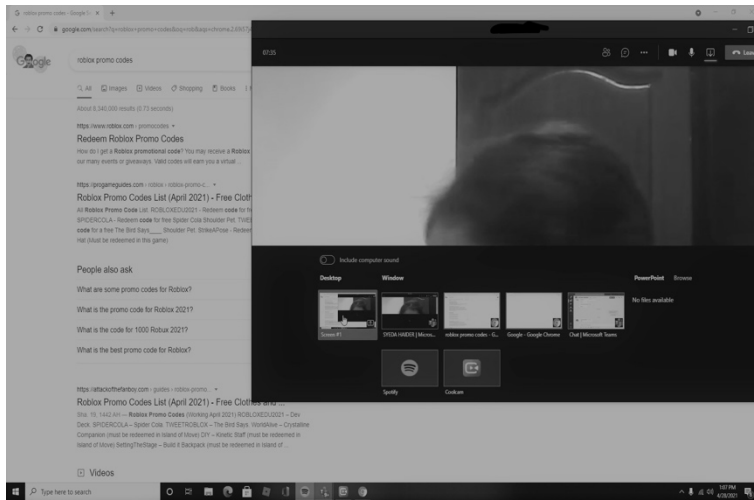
roblox promo codes - Google S ×

google.com/search?q=roblox+promo+codes

roblox promo codes

All Images Videos Shopping Books

About 6,340,000 results (0.73 seconds)

https://www.roblox.com › promocodes

Redeem Roblox Promo Codes

How do I get a Roblox promotional code? You may receive a Roblox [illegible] our many events or giveaways. Valid codes will earn you a virtual ...

https://progameguides.com › roblox › roblox-promo-c...

Roblox Promo Codes List (April 2021) - Free Cloth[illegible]

All Roblox Promo Code List. ROBLOXEDU2021 - Redeem code for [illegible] SPIDERCOLA - Redeem code for free Spider Cola Shoulder Pet. TWEE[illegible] code for a free The Bird Says____ Shoulder Pet. StrikeAPose - Redeem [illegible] Hat (Must be redeemed in this game)

People also ask

What are some promo codes for Roblox?

What is the promo code for Roblox 2021?

What is the code for 1000 Robux 2021?

What is the best promo code for Roblox?

https://attackofthefanboy.com › guides › roblox-promo...

Roblox Promo Codes List (April 2021) – Free Clothes and ...

Sha. 10, 1442 AH — Roblox Promo Codes (Working April 2021) ROBLOXEDU2021 – Dev Deck. SPIDERCOLA – Spider Cola. TWEETROBLOX – The Bird Says. WorldAlive – Crystalline Companion (must be redeemed in Island of Move) DIY – Kinetic Staff (must be redeemed in Island of Move) SettingTheStage – Build It Backpack (must be redeemed in Island of ...

Videos

07:35

Leave

Include computer sound

Desktop

Window

PowerPoint Browse

No files available

Screen #1

SPEDA HANDER | Micros...

roblox promo codes - G...

Google - Google Chrome

Chat | Microsoft Teams

Spotify

Coolcam

Type here to search

1:07 PM
4/28/2021